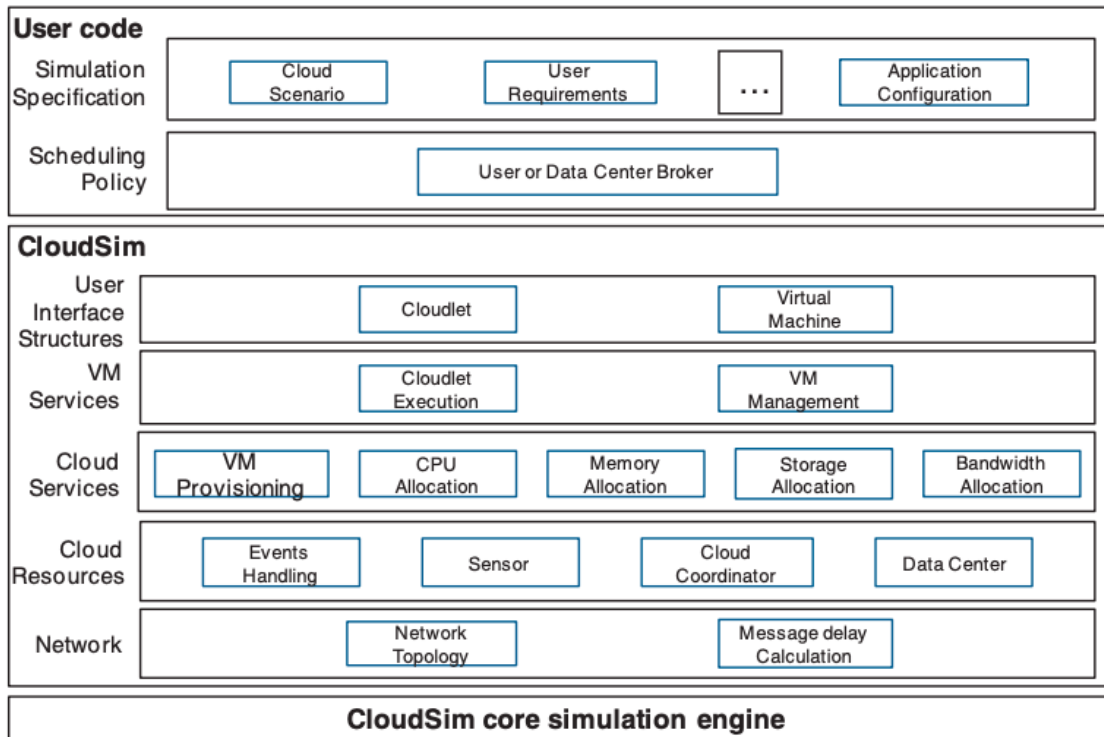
User code

Simulation Specification

Cloud Scenario

User Requirements

...

Application Configuration

Scheduling Policy

User or Data Center Broker

CloudSim

User Interface Structures

Cloudlet

Virtual Machine

VM Services

Cloudlet Execution

VM Management

Cloud Services

VM Provisioning

CPU Allocation

Memory Allocation

Storage Allocation

Bandwidth Allocation

Cloud Resources

Events Handling

Sensor

Cloud Coordinator

Data Center

Network

Network Topology

Message delay Calculation

CloudSim core simulation engine